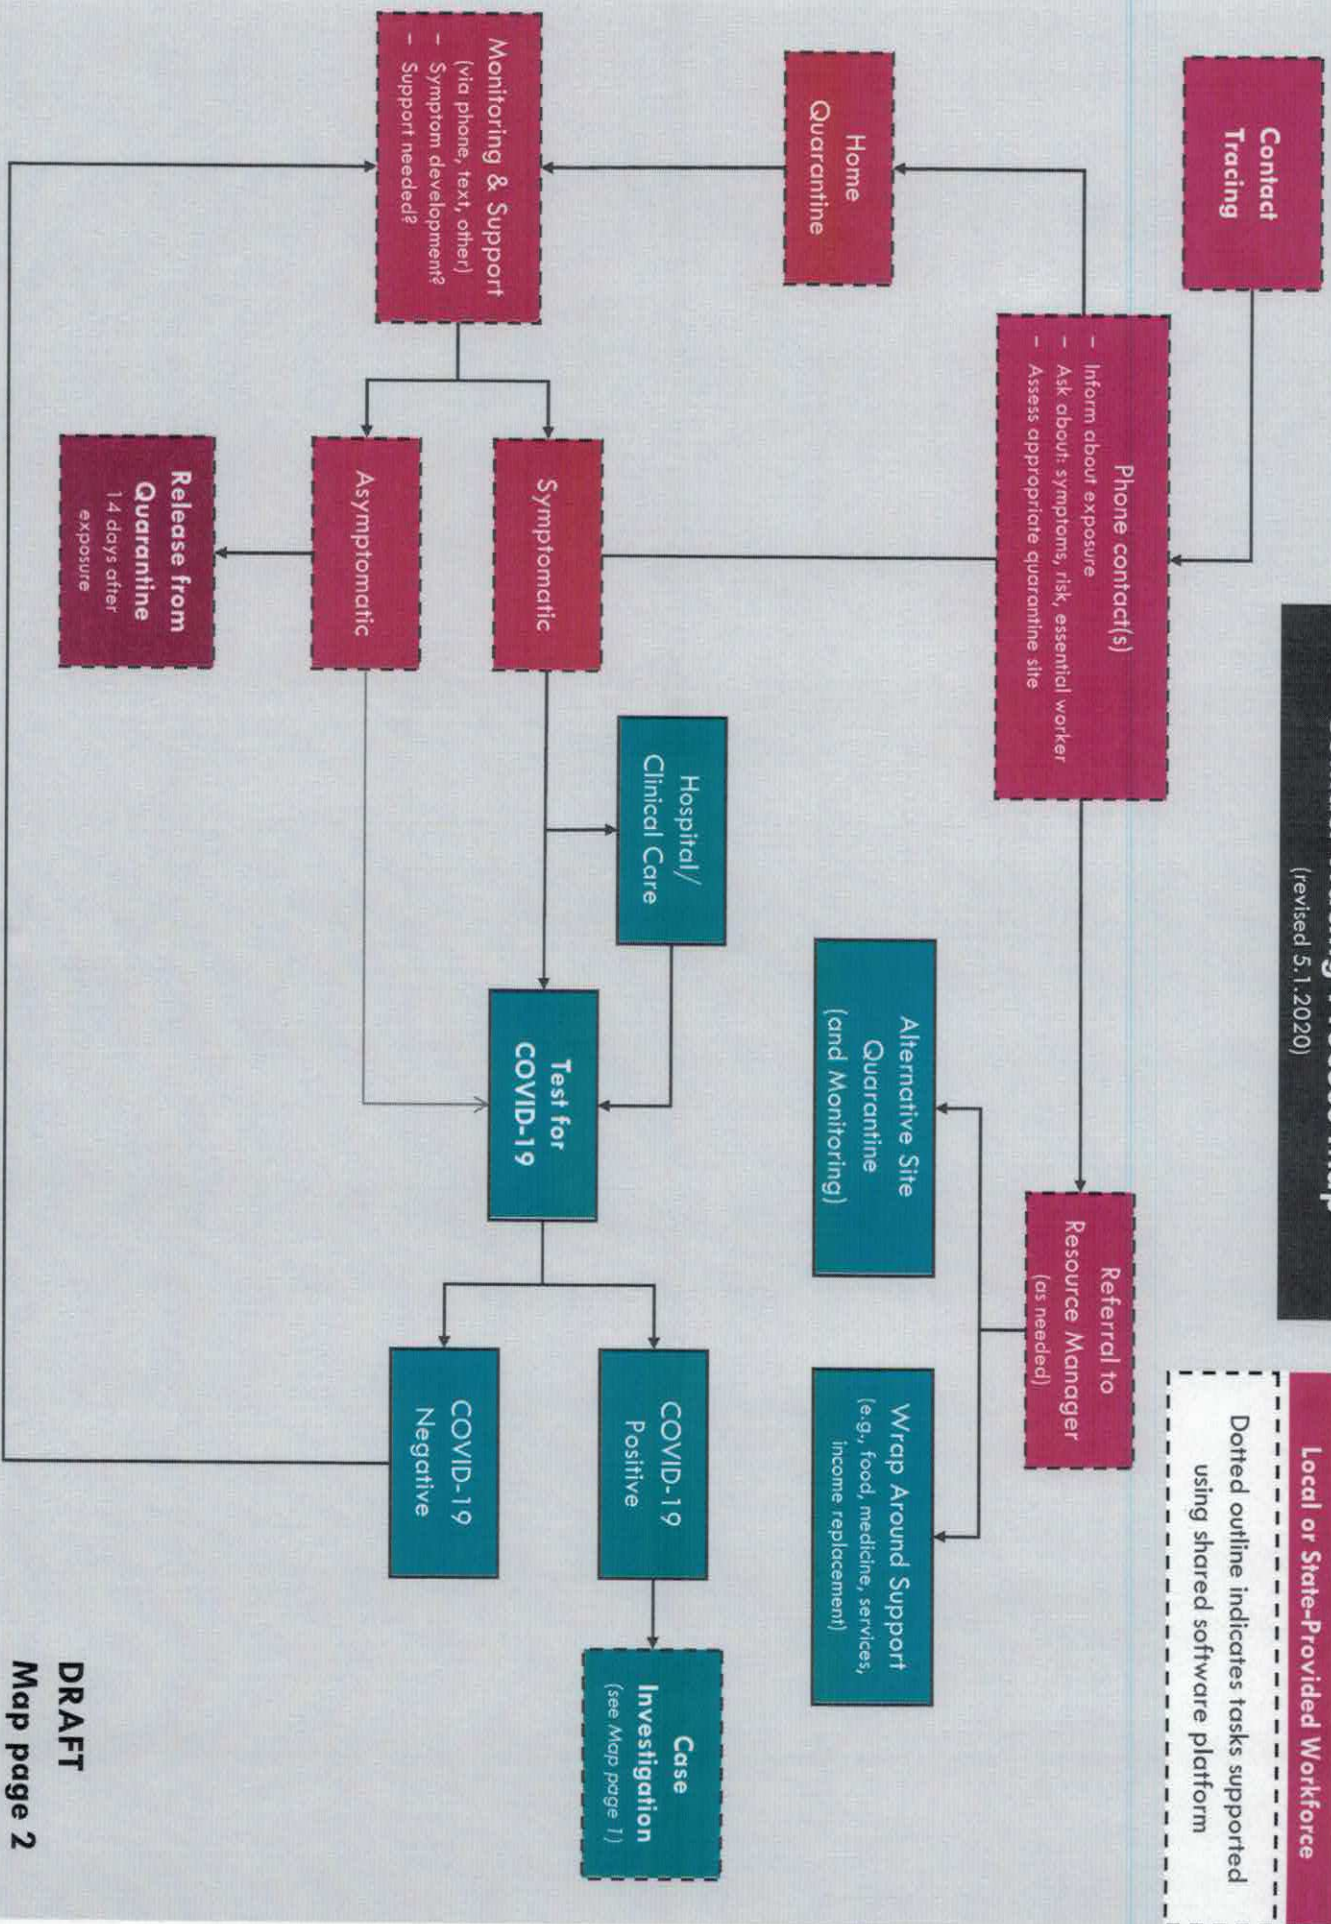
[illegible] Map
(revised 5.1.2020)

Local or State-Provided Workforce

Dotted outline indicates tasks supported using shared software platform

Contact Tracing

Phone contact(s)
- Inform about exposure
- Ask about symptoms, risk, essential worker
- Assess appropriate quarantine site

Referral to Resource Manager
(as needed)

Alternative Site Quarantine (and Monitoring)

Wrap Around Support
(e.g., food, medicine, services, income replacement)

Home Quarantine

Monitoring & Support
(via phone, text, other)
- Symptom development?
- Support needed?

Symptomatic

Asymptomatic

Release from Quarantine
14 days after exposure

Hospital/ Clinical Care

Test for COVID-19

COVID-19 Positive

COVID-19 Negative

Case Investigation
(see Map page 1)

DRAFT
Map page 2